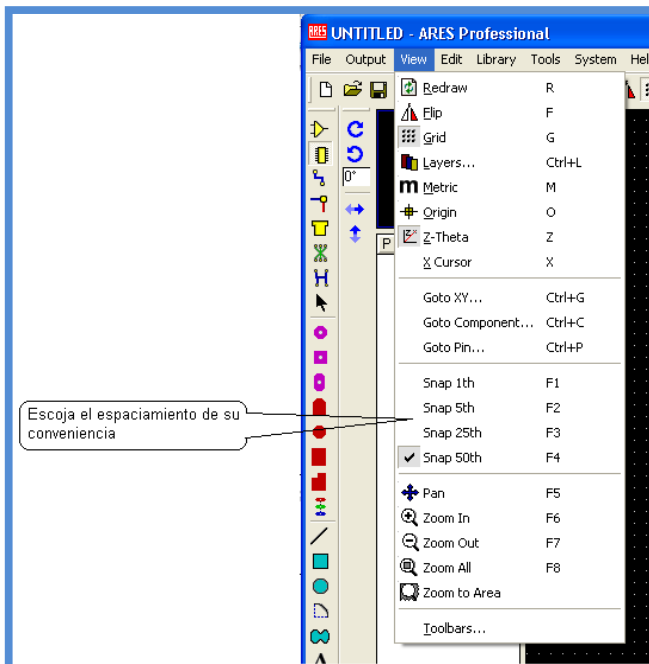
UNTITLED - ARES Professional

File Output View Edit Library Tools System Hel

0°

P

Redraw R
Flip F
Grid G
Layers... Ctrl+L
Metric M
Origin O
Z-Theta Z
X Cursor X

Goto XY... Ctrl+G
Goto Component... Ctrl+C
Goto Pin... Ctrl+P

Snap 1th F1
Snap 5th F2
Snap 25th F3
Snap 50th F4

Pan F5
Zoom In F6
Zoom Out F7
Zoom All F8
Zoom to Area

Toolbars...

Escoja el espaciamiento de su conveniencia